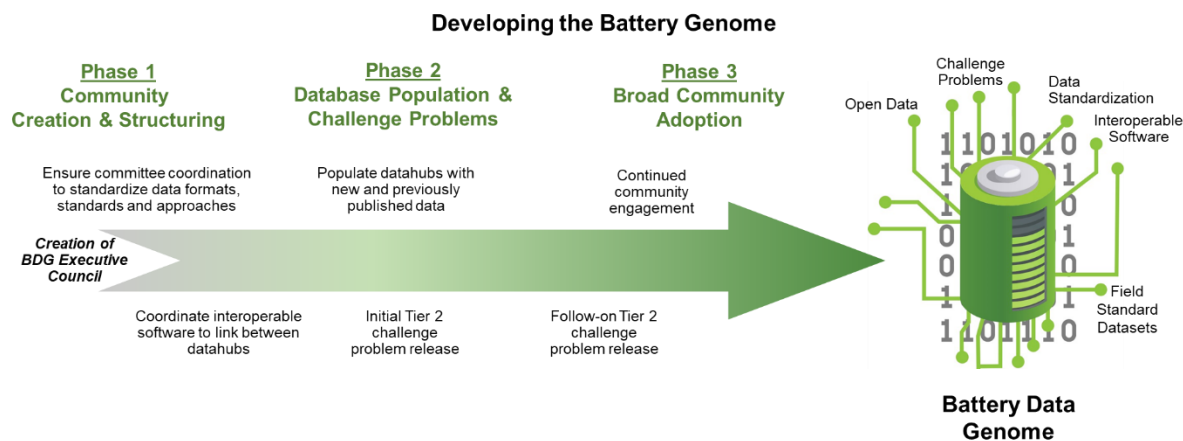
Developing the Battery Genome

Phase 1
Community Creation & Structuring

Phase 2
Database Population & Challenge Problems

Phase 3
Broad Community Adoption

Ensure committee coordination to standardize data formats, standards and approaches

Populate datahubs with new and previously published data

Continued community engagement

Creation of BDG Executive Council

Coordinate interoperable software to link between datahubs

Initial Tier 2 challenge problem release

Follow-on Tier 2 challenge problem release

Challenge Problems

Open Data

Data Standardization

Interoperable Software

Field Standard Datasets

Battery Data Genome